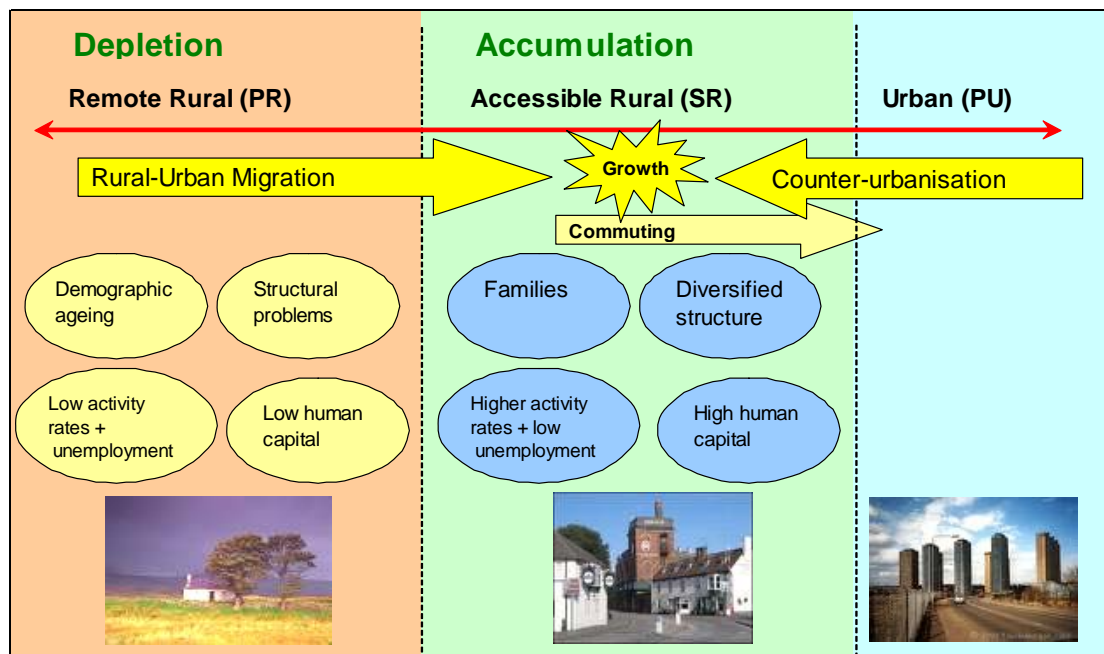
Depletion

Accumulation

Remote Rural (PR)

Accessible Rural (SR)

Urban (PU)

Rural-Urban Migration

Growth

Counter-urbanisation

Commuting

Demographic ageing

Structural problems

Low activity rates + unemployment

Low human capital

Families

Diversified structure

Higher activity rates + low unemployment

High human capital